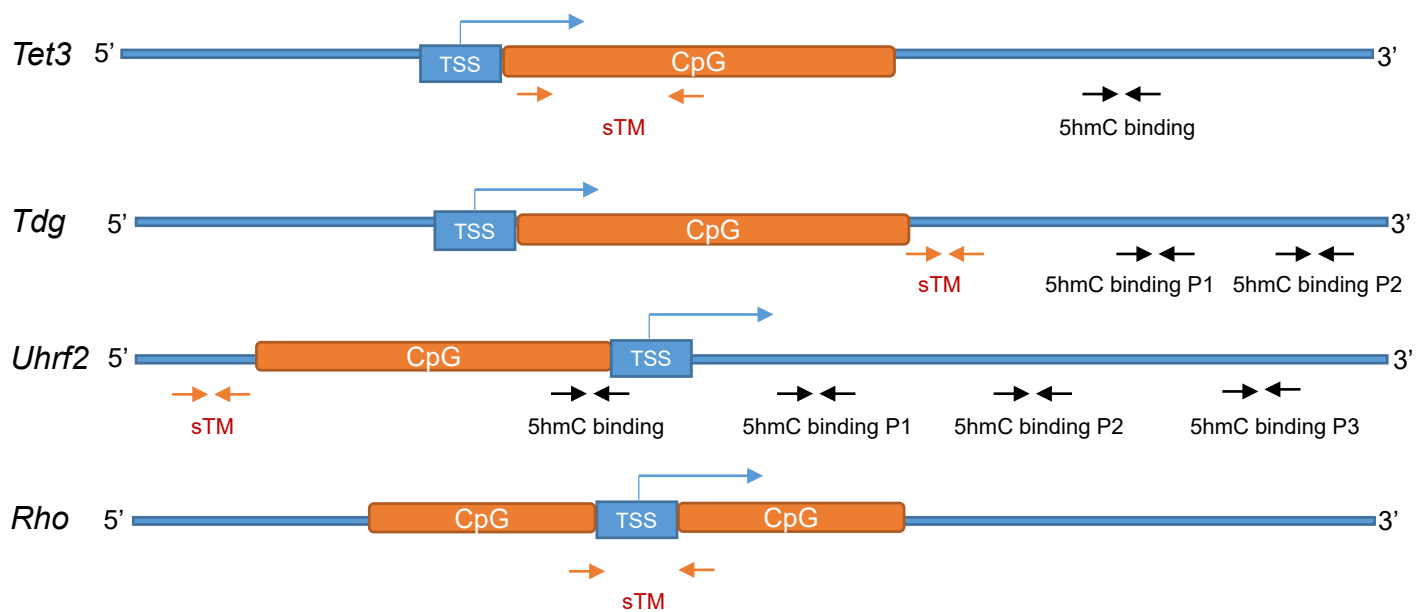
Tet3 5’ TSS CpG 3’

sTM

5hmC binding

Tdg 5’ TSS CpG 3’

sTM

5hmC binding P1

5hmC binding P2

Uhrf2 5’ CpG TSS 3’

sTM

5hmC binding

5hmC binding P1

5hmC binding P2

5hmC binding P3

Rho 5’ CpG TSS CpG 3’

sTM